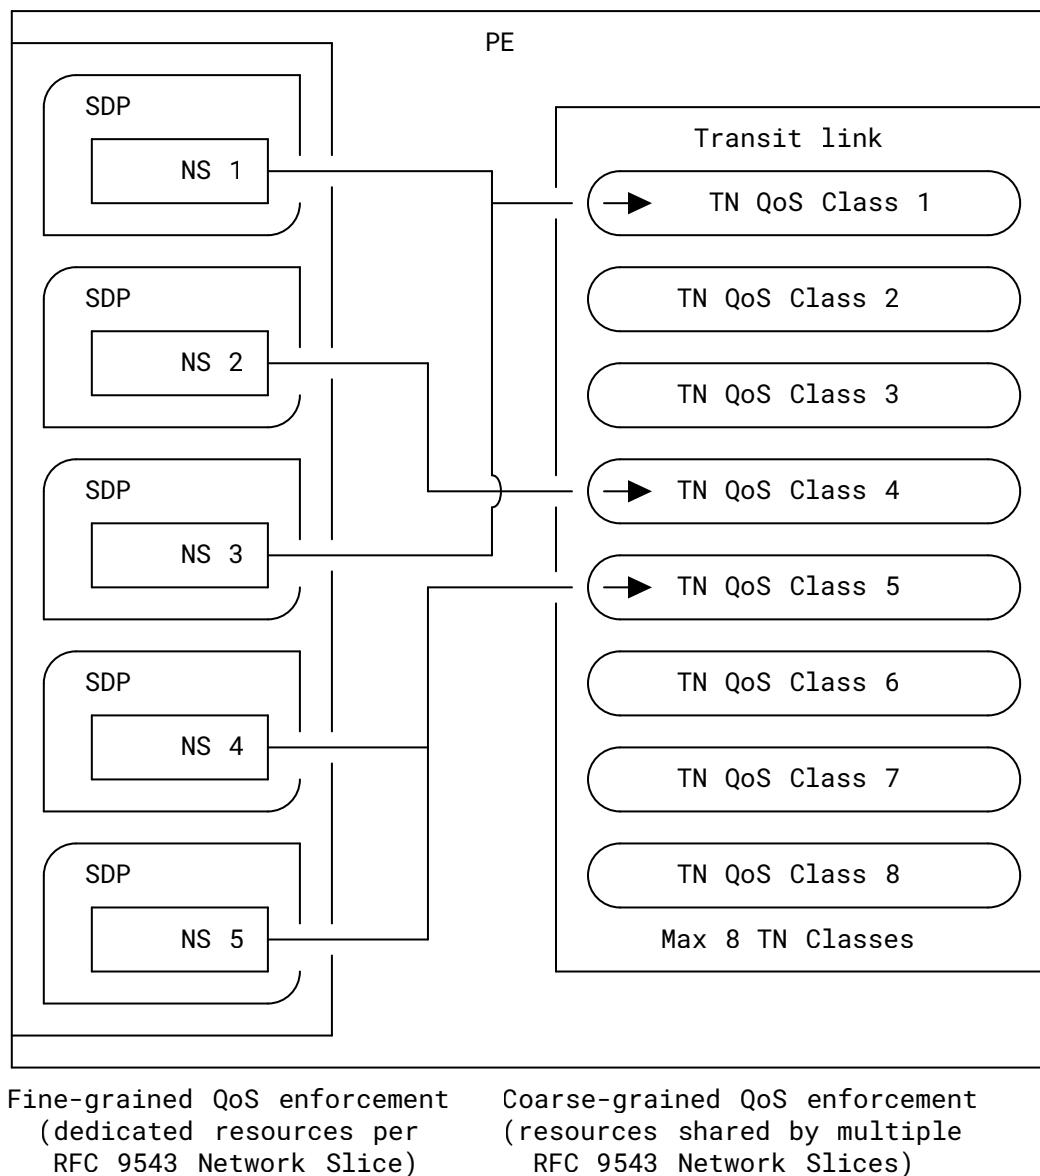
PE

SDP

NS 1

SDP

NS 2

SDP

NS 3

SDP

NS 4

SDP

NS 5

Transit link

TN QoS Class 1

TN QoS Class 2

TN QoS Class 3

TN QoS Class 4

TN QoS Class 5

TN QoS Class 6

TN QoS Class 7

TN QoS Class 8

Max 8 TN Classes

Fine-grained QoS enforcement (dedicated resources per RFC 9543 Network Slice)

Coarse-grained QoS enforcement (resources shared by multiple RFC 9543 Network Slices)